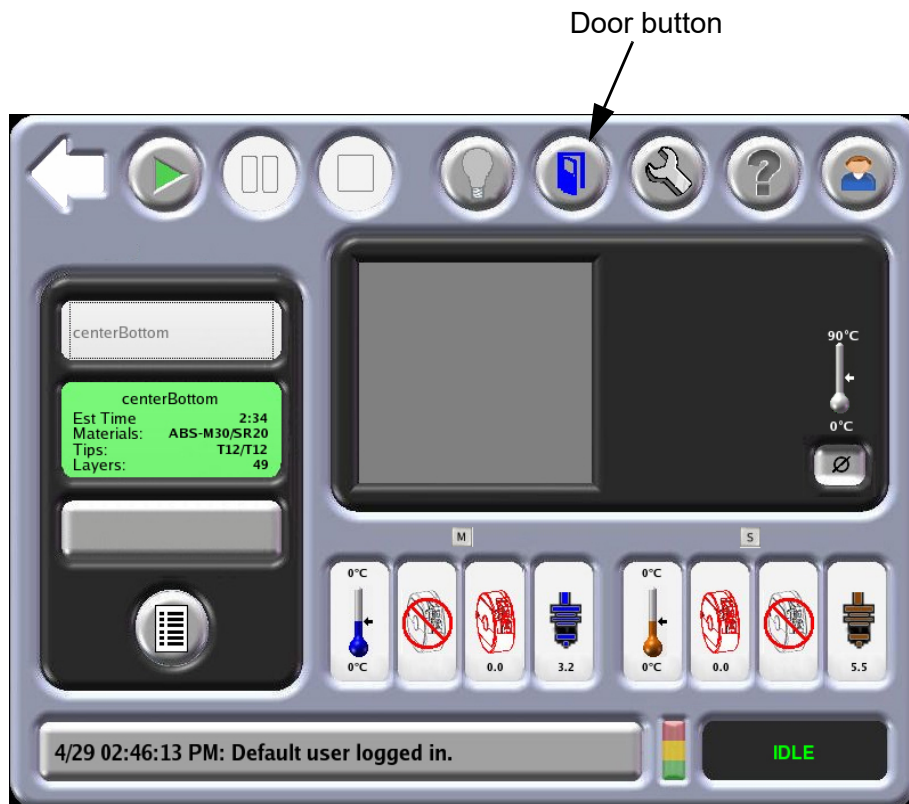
Door button

centerBottom

centerBottom
Est Time 2:34
Materials: ABS-M30/SR20
Tips: T12/T12
Layers: 49

90°C
0°C
Ø

M
S

0°C
0°C
0.0
3.2
0°C
0°C
0.0
5.5

4/29 02:46:13 PM: Default user logged in.

IDLE